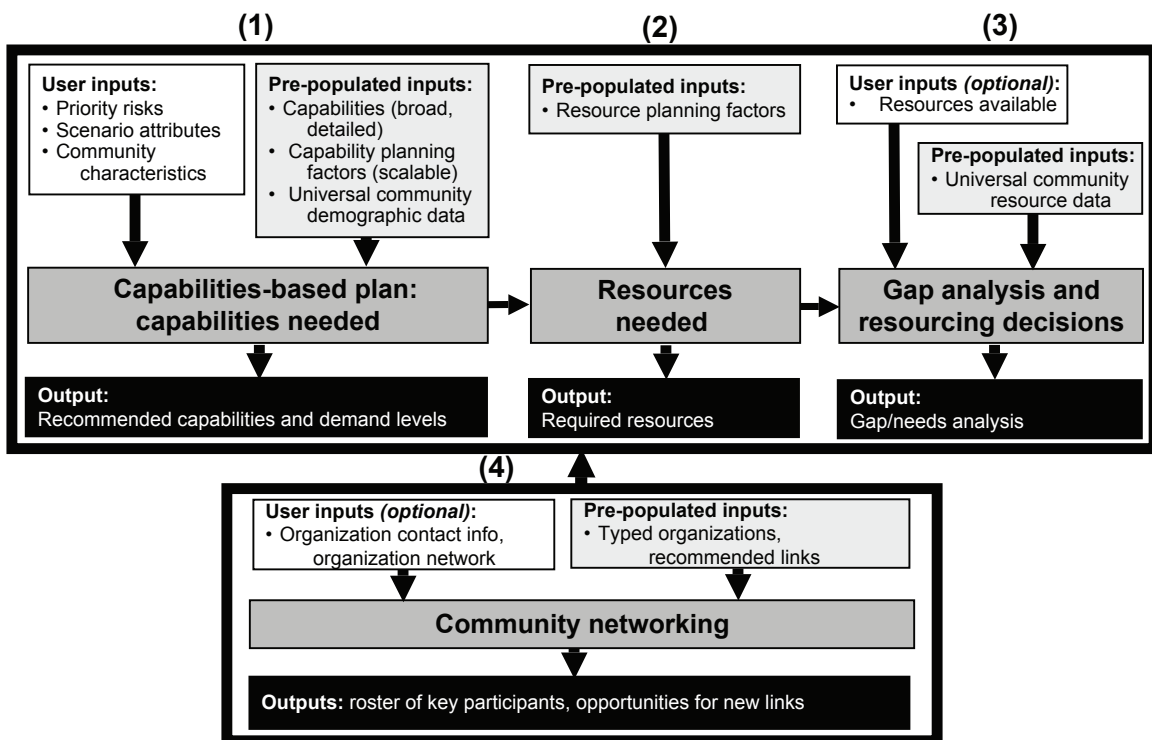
(1)

User inputs:
• Priority risks
• Scenario attributes
• Community characteristics

Pre-populated inputs:
• Capabilities (broad, detailed)
• Capability planning factors (scalable)
• Universal community demographic data

Capabilities-based plan: capabilities needed

Output:
Recommended capabilities and demand levels

(2)

Pre-populated inputs:
• Resource planning factors

Resources needed

Output:
Required resources

(3)

User inputs *(optional)*:
• Resources available

Pre-populated inputs:
• Universal community resource data

Gap analysis and resourcing decisions

Output:
Gap/needs analysis

(4)

User inputs *(optional)*:
• Organization contact info, organization network

Pre-populated inputs:
• Typed organizations, recommended links

Community networking

Outputs: roster of key participants, opportunities for new links